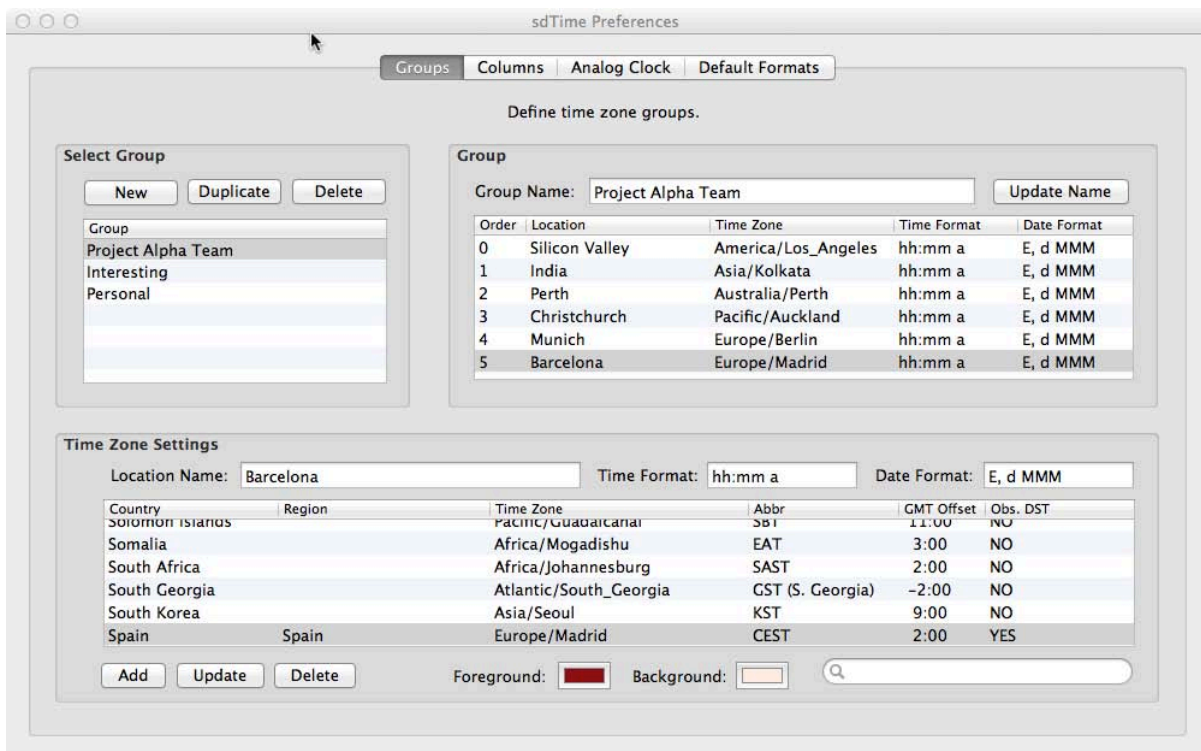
sdTime Preferences

Groups | Columns | Analog Clock | Default Formats

Define time zone groups.

Select Group

New | Duplicate | Delete

| Group |
|---|
| Project Alpha Team |
| Interesting |
| Personal |

Group

Group Name: Project Alpha Team

Update Name

| Order | Location | Time Zone | Time Format | Date Format |
|---|---|---|---|---|
| 0 | Silicon Valley | America/Los_Angeles | hh:mm a | E, d MMM |
| 1 | India | Asia/Kolkata | hh:mm a | E, d MMM |
| 2 | Perth | Australia/Perth | hh:mm a | E, d MMM |
| 3 | Christchurch | Pacific/Auckland | hh:mm a | E, d MMM |
| 4 | Munich | Europe/Berlin | hh:mm a | E, d MMM |
| 5 | Barcelona | Europe/Madrid | hh:mm a | E, d MMM |

Time Zone Settings

Location Name: Barcelona

Time Format: hh:mm a

Date Format: E, d MMM

| Country | Region | Time Zone | Abbr | GMT Offset | Obs. DST |
|---|---|---|---|---|---|
| Solomon Islands | | Pacific/Guadalcanal | SBT | 11:00 | NO |
| Somalia | | Africa/Mogadishu | EAT | 3:00 | NO |
| South Africa | | Africa/Johannesburg | SAST | 2:00 | NO |
| South Georgia | | Atlantic/South_Georgia | GST (S. Georgia) | −2:00 | NO |
| South Korea | | Asia/Seoul | KST | 9:00 | NO |
| Spain | Spain | Europe/Madrid | CEST | 2:00 | YES |

Add | Update | Delete

Foreground:

Background: